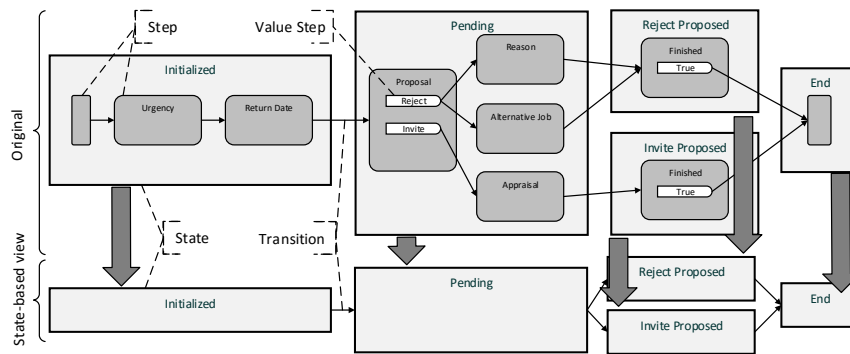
Step

Value Step

Pending

Reject Proposed

Initialized

Reason

Finished

True

End

Proposal

Reject

Urgency

Return Date

Invite

Alternative Job

Original

Invite Proposed

Finished

Appraisal

True

State

Transition

State-based view

Pending

Reject Proposed

Initialized

End

Invite Proposed